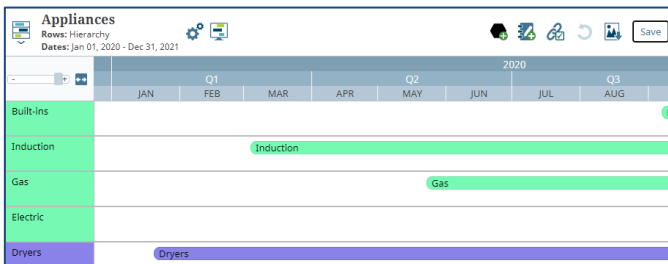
Appliances
Rows: Hierarchy
Dates: Jan 01, 2020 - Dec 31, 2021

Save

2020

| | Q1 | | | Q2 | | | Q3 | |
|---|---|---|---|---|---|---|---|---|
| | JAN | FEB | MAR | APR | MAY | JUN | JUL | AUG |

Built-ins

Induction
Induction

Gas
Gas

Electric

Dryers
Dryers